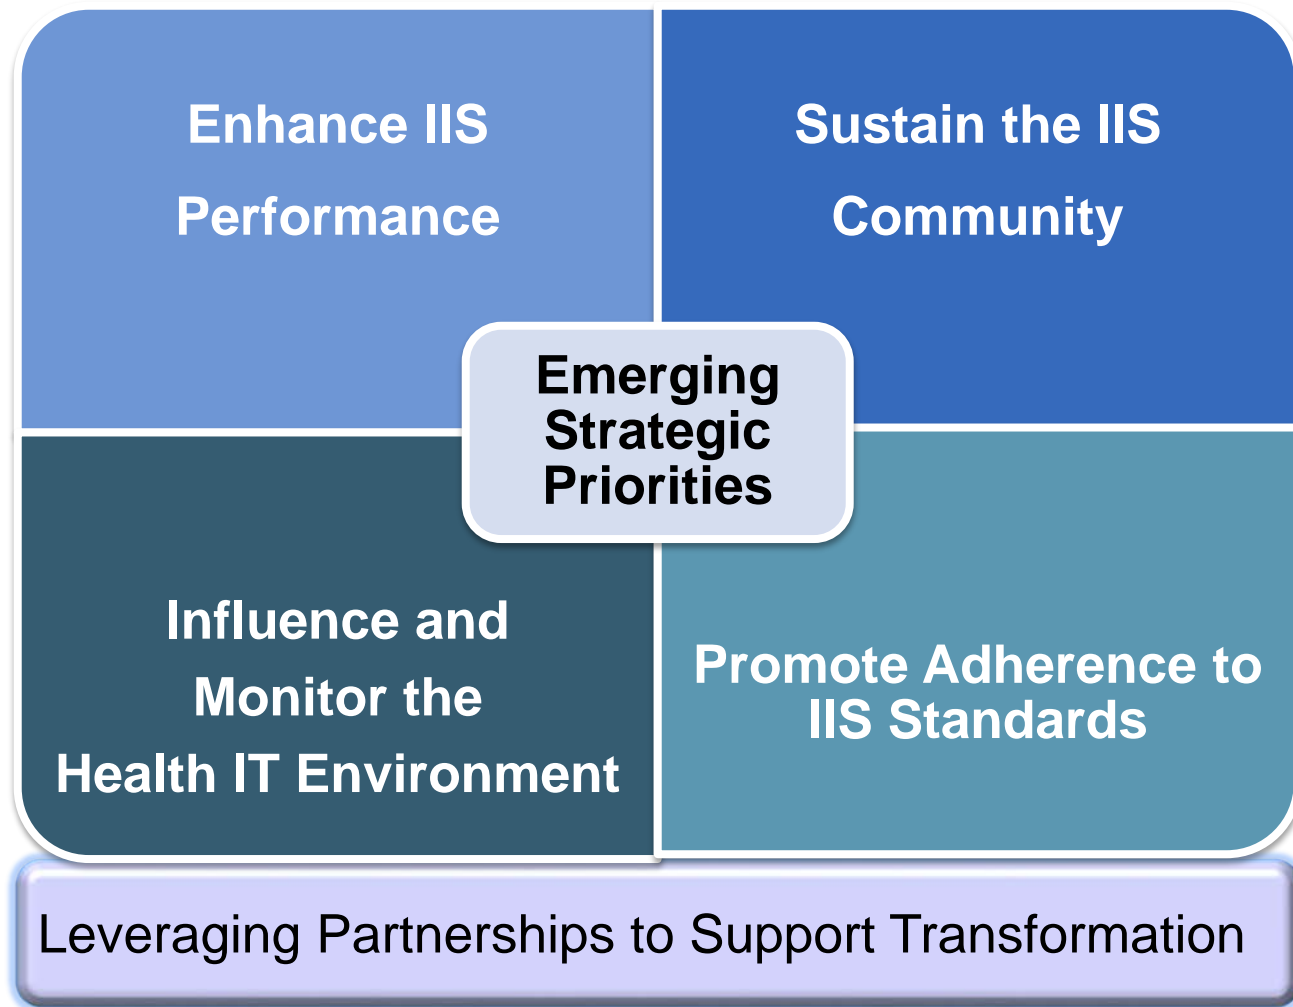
Enhance IIS Performance

Sustain the IIS Community

Emerging Strategic Priorities

Influence and Monitor the Health IT Environment

Promote Adherence to IIS Standards

Leveraging Partnerships to Support Transformation